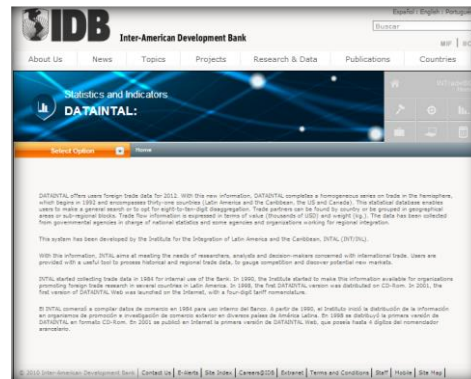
IDB

Inter-American Development Bank

Español | English | Portug

Buscar

MIF | IIC

About Us | News | Topics | Projects | Research & Data | Publications | Countries

Statistics and Indicators
DATAINTAL:

Select Option | Home

DATAINTAL offers users foreign trade data for 2012. With this new information, DATAINTAL completes a homogeneous series on trade in the Hemisphere, which begins in 1992 and encompasses thirty-one countries (Latin America and the Caribbean, the US and Canada). This statistical database enables users to make a general search or to opt for eight-to-ten-digit disaggregation. Trade partners can be found by country or be grouped in geographical areas or sub-regional blocks. Trade flow information is expressed in terms of value (thousands of USD) and weight (kg.). The data has been collected from governmental agencies in charge of national statistics and some agencies and organizations working for regional integration.

This system has been developed by the Institute for the Integration of Latin America and the Caribbean, INTAL (INT/INL).

With this information, INTAL aims at meeting the needs of researchers, analysts and decision-makers concerned with international trade. Users are provided with a useful tool to process historical and regional trade data, to gauge competition and discover potential new markets.

INTAL started collecting trade data in 1984 for internal use of the Bank. In 1990, the Institute started to make this information available for organizations promoting foreign trade research in several countries in Latin America. In 1998, the first DATAINTAL version was distributed on CD-Rom. In 2001, the first version of DATAINTAL Web was launched on the Internet, with a four-digit tariff nomenclature.

El INTAL comenzó a compilar datos de comercio en 1984 para uso interno del Banco. A partir de 1990, el Instituto inició la distribución de la información en organismos de promoción e investigación de comercio exterior en diversos países de América Latina. En 1998 se distribuyó la primera versión de DATAINTAL en formato CD-Rom. En 2001 se publicó en Internet la primera versión de DATAINTAL Web, que poseía hasta 4 dígitos del nomenclador arancelario.

© 2010 Inter-American Development Bank | Contact Us | E-Alerts | Site Index | Careers@IDB | Extranet | Terms and Conditions | Staff | Mobile | Site Map